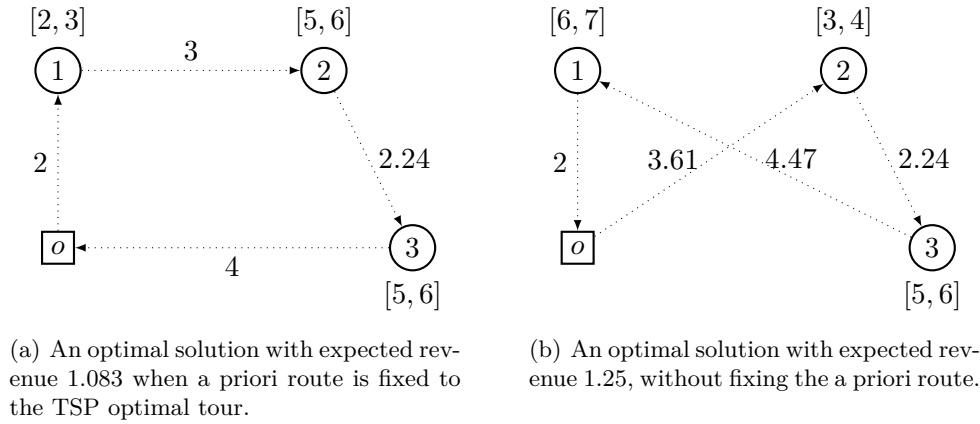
$[2, 3]$

1

3

$[5, 6]$

2

2

2.24

$o$

4

3

$[5, 6]$

(a) An optimal solution with expected revenue 1.083 when a priori route is fixed to the TSP optimal tour.

$[6, 7]$

1

$[3, 4]$

2

2

3.61

4.47

2.24

$o$

3

$[5, 6]$

(b) An optimal solution with expected revenue 1.25, without fixing the a priori route.